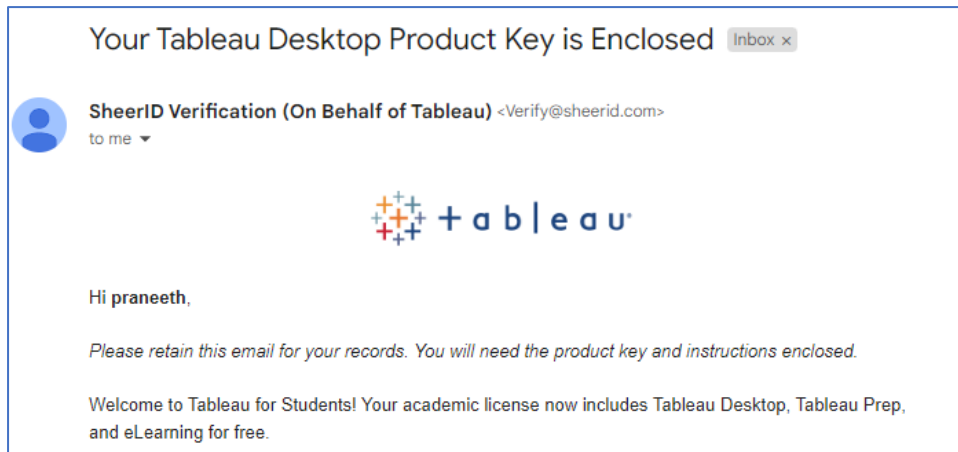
Your Tableau Desktop Product Key is Enclosed Inbox ×

SheerID Verification (On Behalf of Tableau) <Verify@sheerid.com>
to me

+ a b | e a u

Hi praneeth,

Please retain this email for your records. You will need the product key and instructions enclosed.

Welcome to Tableau for Students! Your academic license now includes Tableau Desktop, Tableau Prep, and eLearning for free.